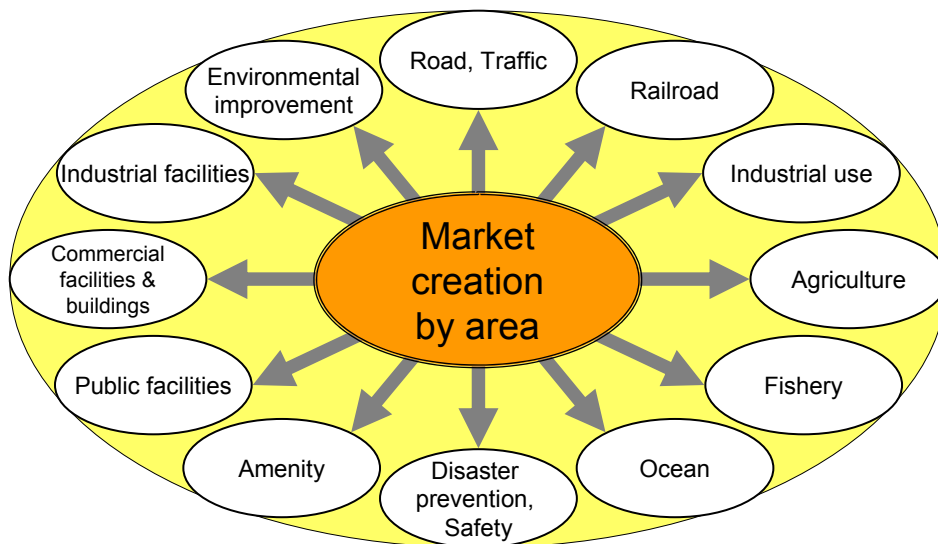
Market creation by area

Road, Traffic

Railroad

Industrial use

Agriculture

Fishery

Ocean

Disaster prevention, Safety

Amenity

Public facilities

Commercial facilities & buildings

Industrial facilities

Environmental improvement